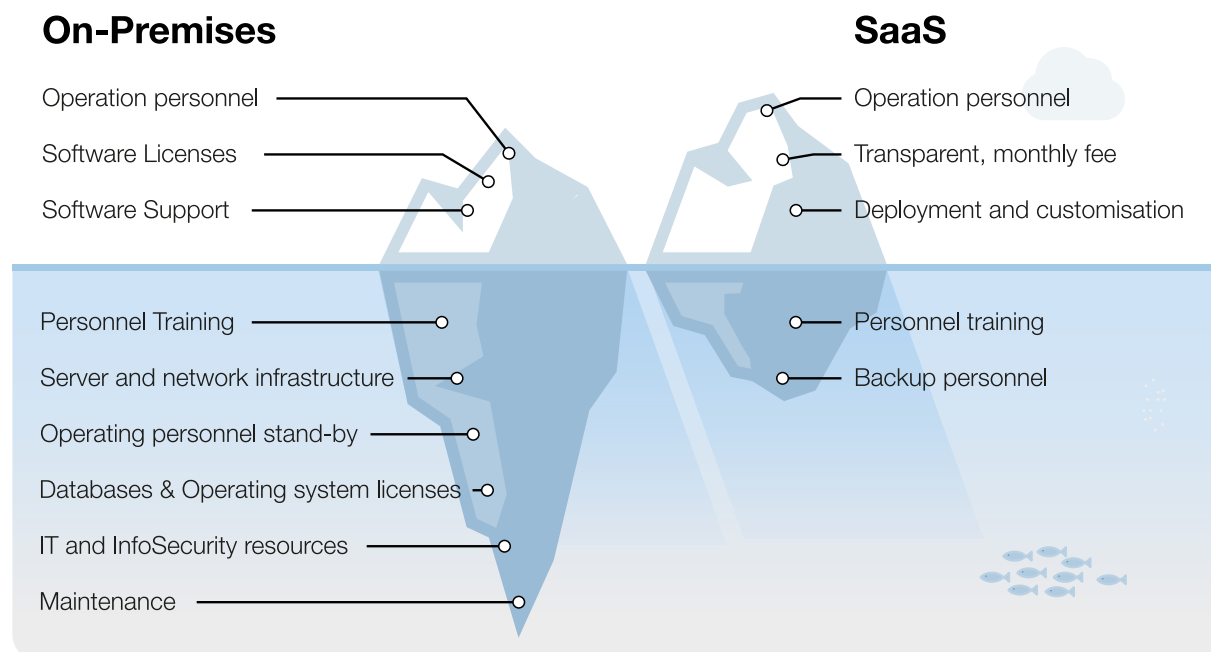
On-Premises

Operation personnel

Software Licenses

Software Support

Personnel Training

Server and network infrastructure

Operating personnel stand-by

Databases & Operating system licenses

IT and InfoSecurity resources

Maintenance

SaaS

Operation personnel

Transparent, monthly fee

Deployment and customisation

Personnel training

Backup personnel